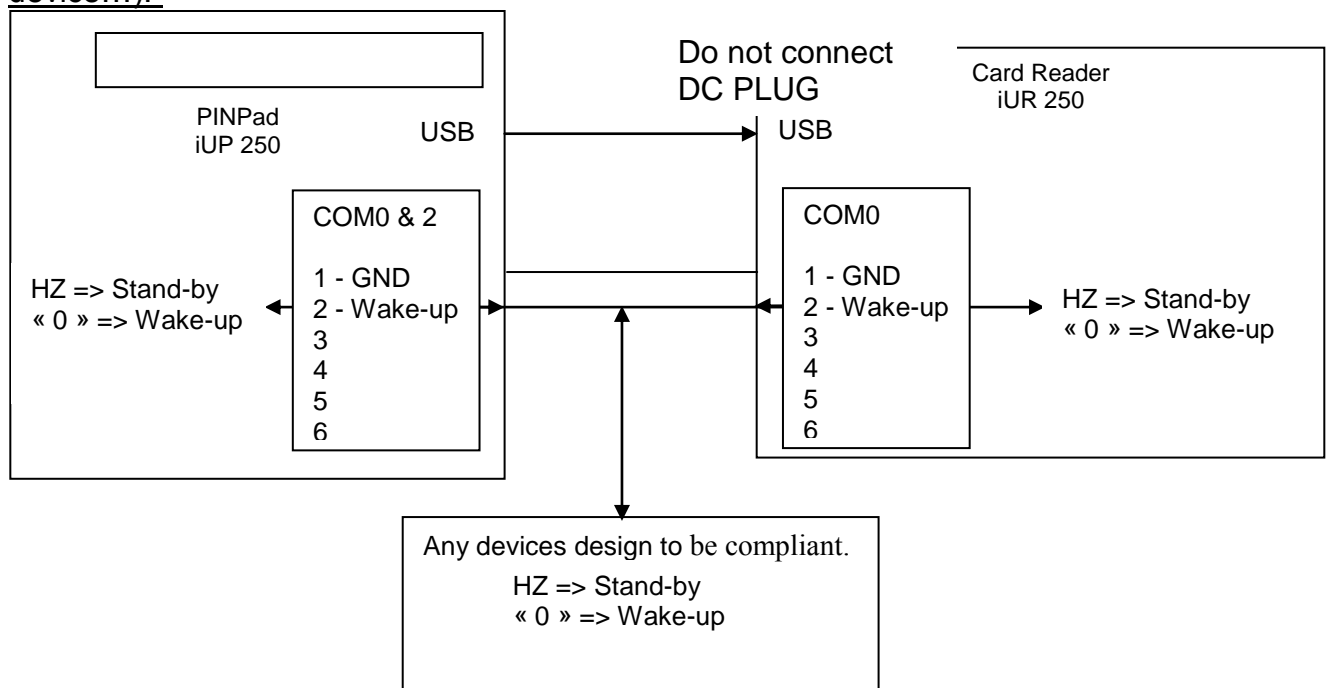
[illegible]

PINPad
iUP 250

USB

Do not connect
DC PLUG

Card Reader
iUR 250

USB

COM0 & 2

1 - GND
2 - Wake-up
3
4
5
6

HZ => Stand-by
« 0 » => Wake-up

COM0

1 - GND
2 - Wake-up
3
4
5
6

HZ => Stand-by
« 0 » => Wake-up

Any devices design to be compliant.
HZ => Stand-by
« 0 » => Wake-up